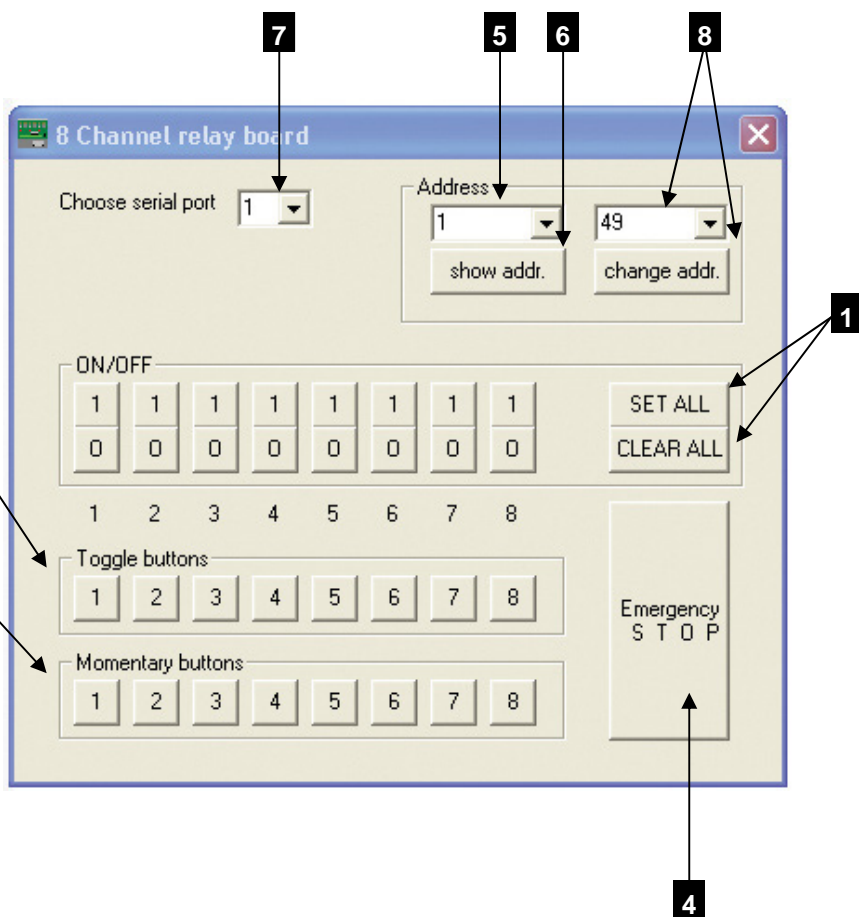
7

5

6

8

8 Channel relay board

Choose serial port 1

Address

1

49

show addr.

change addr.

1

ON/OFF

| 1 | 1 | 1 | 1 | 1 | 1 | 1 | 1 |
|---|---|---|---|---|---|---|---|
| 0 | 0 | 0 | 0 | 0 | 0 | 0 | 0 |

SET ALL

CLEAR ALL

1 2 3 4 5 6 7 8

Toggle buttons

1 2 3 4 5 6 7 8

Momentary buttons

1 2 3 4 5 6 7 8

Emergency S T O P

4